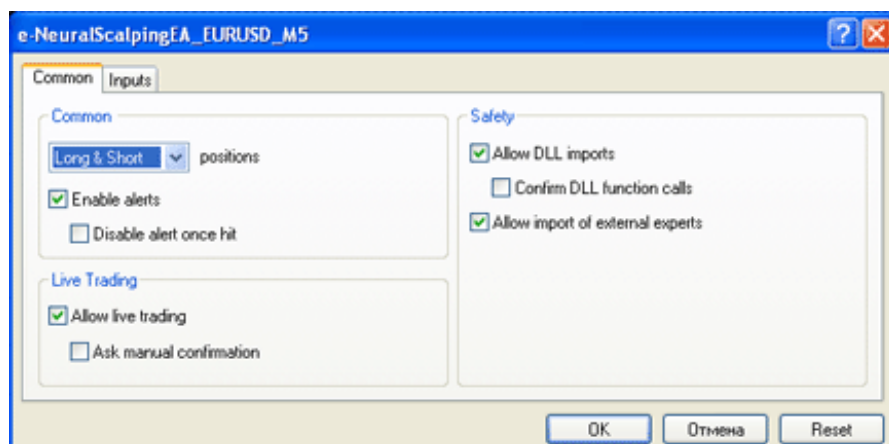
e-NeuralScalpingEA_EURUSD_M5

?

Common

Inputs

Common

Long & Short

positions

Enable alerts

Disable alert once hit

Live Trading

Allow live trading

Ask manual confirmation

Safety

Allow DLL imports

Confirm DLL function calls

Allow import of external experts

OK

Отмена

Reset